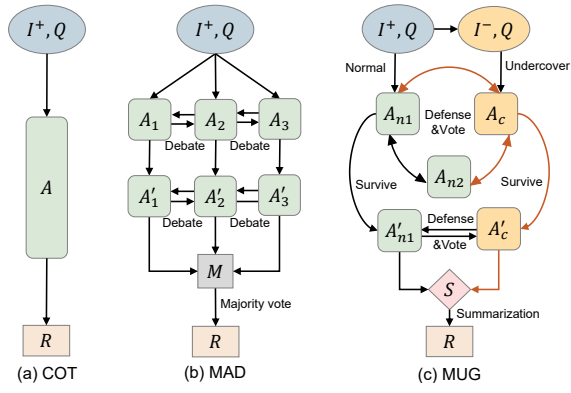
$I^+, Q$

$A$

$R$

(a) COT

$I^+, Q$

$A_1$ $A_2$ $A_3$

Debate Debate

$A'_1$ $A'_2$ $A'_3$

Debate Debate

$M$

Majority vote

$R$

(b) MAD

$I^+, Q$ $I^-, Q$

Normal Undercover

$A_{n1}$ Defense &Vote $A_c$

$A_{n2}$

Survive Survive

$A'_{n1}$ Defense &Vote $A'_c$

$S$

Summarization

$R$

(c) MUG